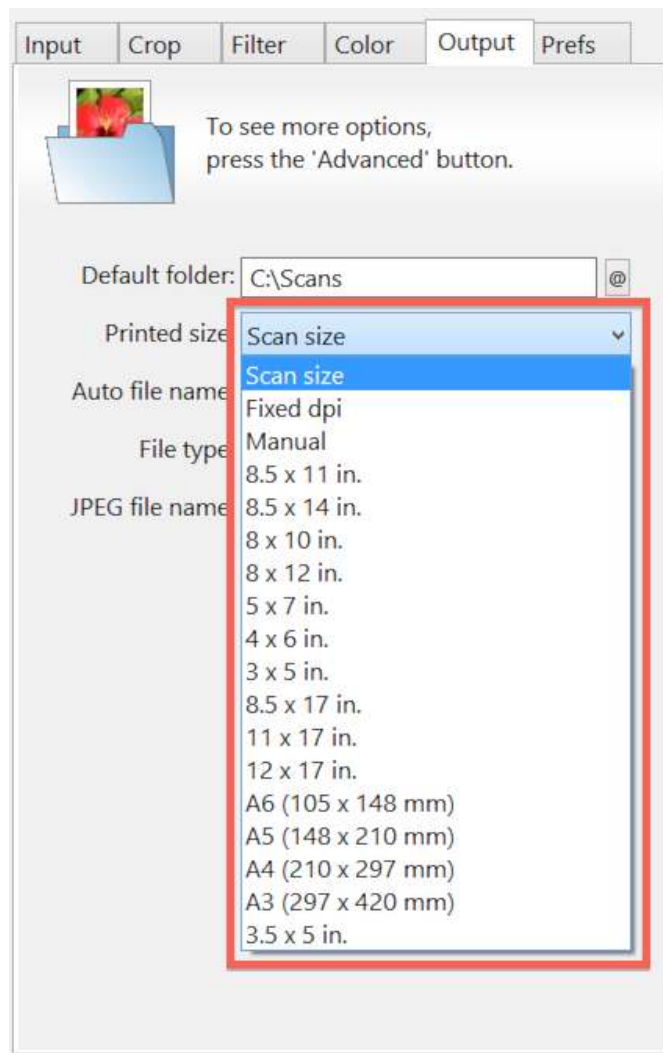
Input | Crop | Filter | Color | Output | Prefs

To see more options, press the 'Advanced' button.

Default folder: C:\Scans @

Printed size Scan size

Auto file name

File type

JPEG file name

Scan size
Fixed dpi
Manual
8.5 x 11 in.
8.5 x 14 in.
8 x 10 in.
8 x 12 in.
5 x 7 in.
4 x 6 in.
3 x 5 in.
8.5 x 17 in.
11 x 17 in.
12 x 17 in.
A6 (105 x 148 mm)
A5 (148 x 210 mm)
A4 (210 x 297 mm)
A3 (297 x 420 mm)
3.5 x 5 in.